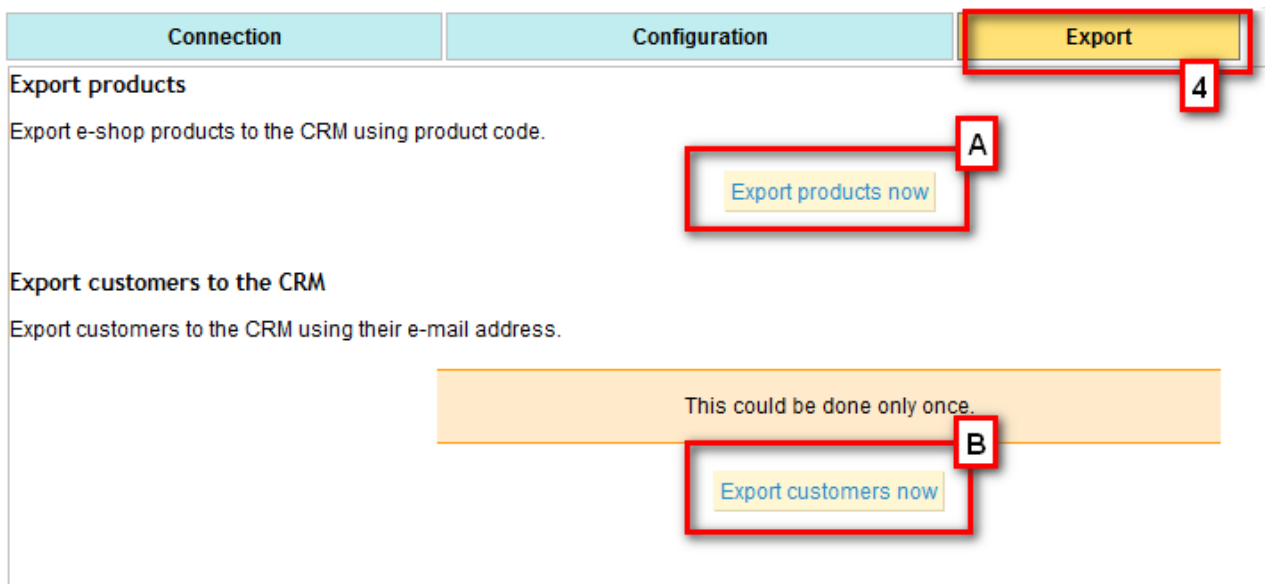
Connection
Configuration
Export
4

Export products

Export e-shop products to the CRM using product code.

A
Export products now

Export customers to the CRM

Export customers to the CRM using their e-mail address.

This could be done only once.

B
Export customers now